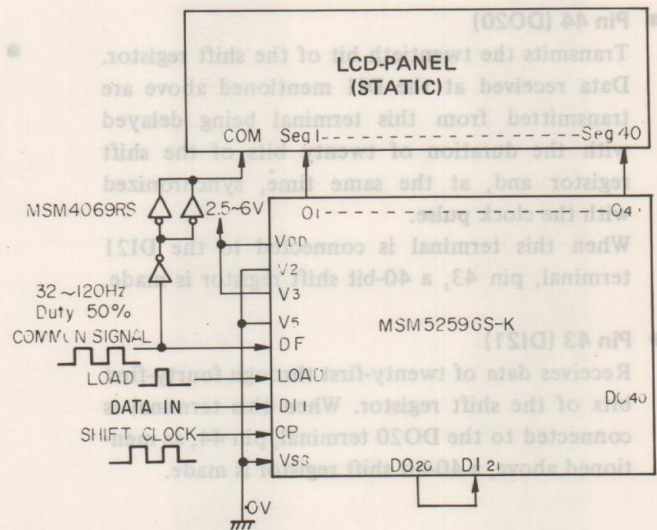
Pin 44 (DO20)

Transmits the twentieth bit of the shift register. Data received at DI1 as mentioned above are transmitted from this terminal being delayed with the duration of twenty bits of the shift register and, at the same time, synchronized with the clock pulse.

When this terminal is connected to the DI21 terminal, pin 43, a 40-bit shift register is made.

Pin 43 (DI21)

Receives data of twenty-first through forty-first bits of the shift register. When this terminal is connected to the DO20 terminal, pin 44, mentioned above, a 40-bit shift register is made.

LCD-PANEL (STATIC)

COM

Seg 1

Seg 40

MSM4069RS

2.5~6V

O1

O40

VDD

V2

V3

V5

32~120Hz Duty 50%

COMMON SIGNAL

DF

MSM5259GS-K

LOAD

LOAD

DATA IN

DI1

SHIFT CLOCK

CP

DO40

VSS

DO20

DI21

0V